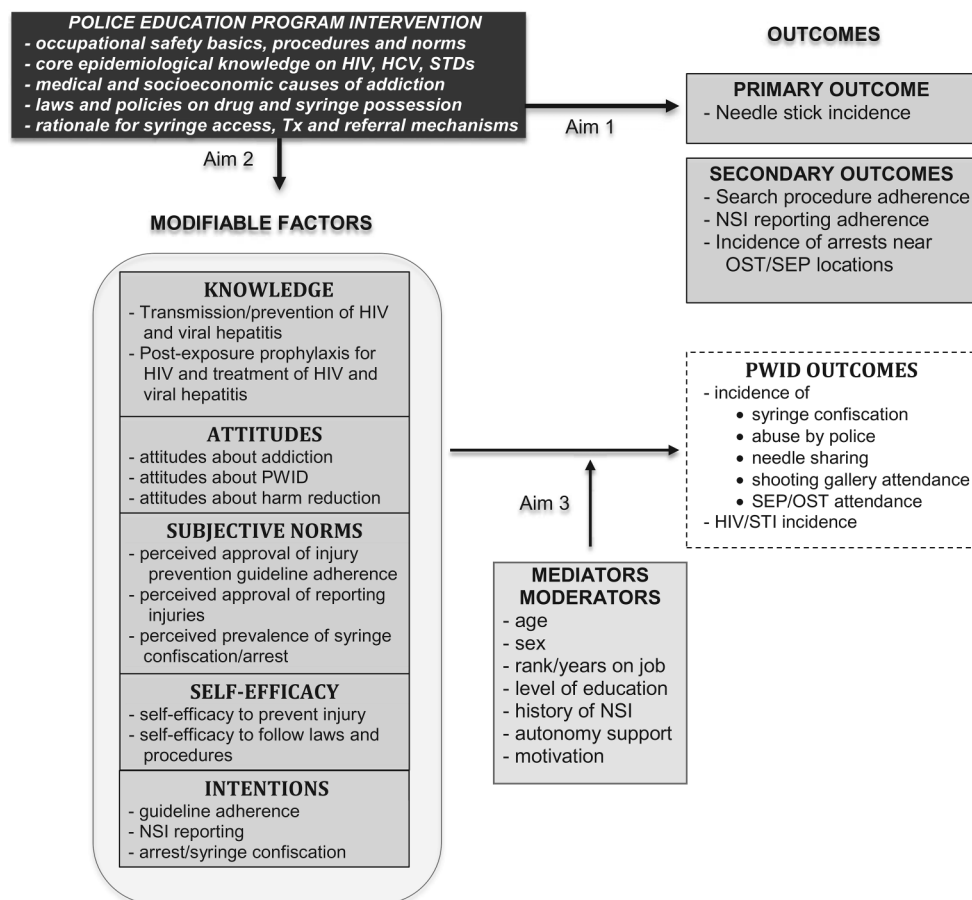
POLICE EDUCATION PROGRAM INTERVENTION
- occupational safety basics, procedures and norms
- core epidemiological knowledge on HIV, HCV, STDs
- medical and socioeconomic causes of addiction
- laws and policies on drug and syringe possession
- rationale for syringe access, Tx and referral mechanisms

Aim 1

Aim 2

OUTCOMES

PRIMARY OUTCOME
- Needle stick incidence

SECONDARY OUTCOMES
- Search procedure adherence
- NSI reporting adherence
- Incidence of arrests near OST/SEP locations

MODIFIABLE FACTORS

KNOWLEDGE
- Transmission/prevention of HIV and viral hepatitis
- Post-exposure prophylaxis for HIV and treatment of HIV and viral hepatitis

ATTITUDES
- attitudes about addiction
- attitudes about PWID
- attitudes about harm reduction

SUBJECTIVE NORMS
- perceived approval of injury prevention guideline adherence
- perceived approval of reporting injuries
- perceived prevalence of syringe confiscation/arrest

SELF-EFFICACY
- self-efficacy to prevent injury
- self-efficacy to follow laws and procedures

INTENTIONS
- guideline adherence
- NSI reporting
- arrest/syringe confiscation

PWID OUTCOMES
- incidence of
• syringe confiscation
• abuse by police
• needle sharing
• shooting gallery attendance
• SEP/OST attendance
- HIV/STI incidence

Aim 3

MEDIATORS
MODERATORS
- age
- sex
- rank/years on job
- level of education
- history of NSI
- autonomy support
- motivation